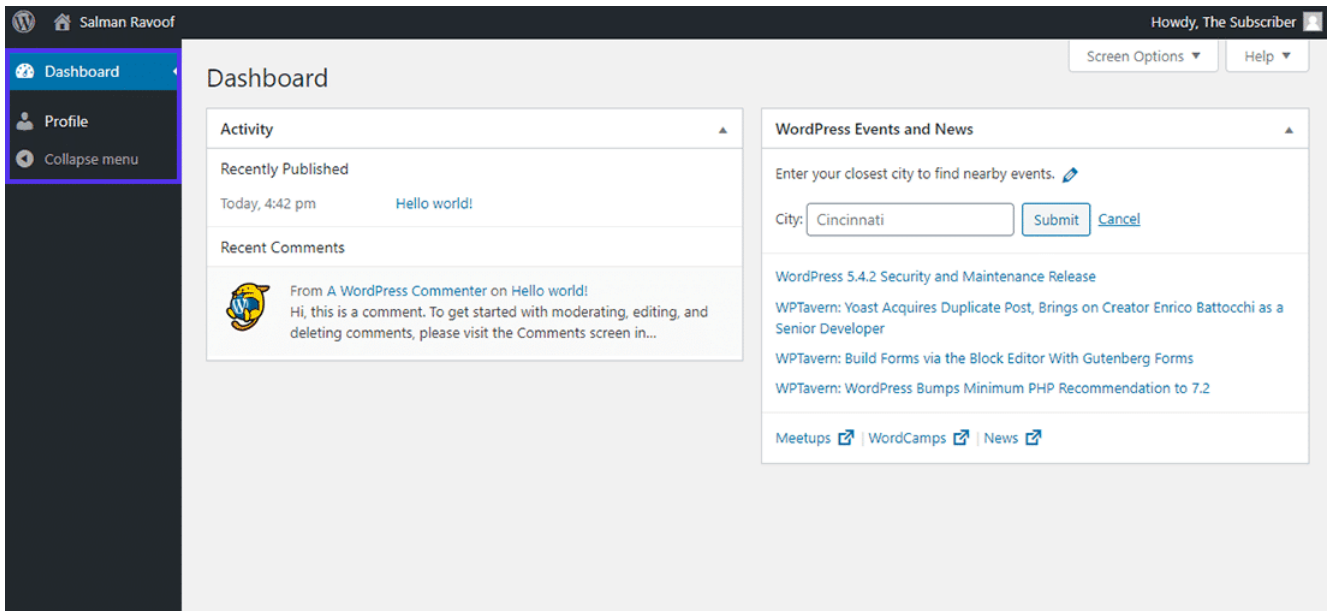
Salman Ravoof

Howdy, The Subscriber

Dashboard

Profile

Collapse menu

Screen Options ▼

Help ▼

Dashboard

Activity

Recently Published

Today, 4:42 pm Hello world!

Recent Comments

From A WordPress Commenter on Hello world!
Hi, this is a comment. To get started with moderating, editing, and deleting comments, please visit the Comments screen in...

WordPress Events and News

Enter your closest city to find nearby events.

City: Cincinnati Submit Cancel

WordPress 5.4.2 Security and Maintenance Release

WPTavern: Yoast Acquires Duplicate Post, Brings on Creator Enrico Battocchi as a Senior Developer

WPTavern: Build Forms via the Block Editor With Gutenberg Forms

WPTavern: WordPress Bumps Minimum PHP Recommendation to 7.2

Meetups | WordCamps | News